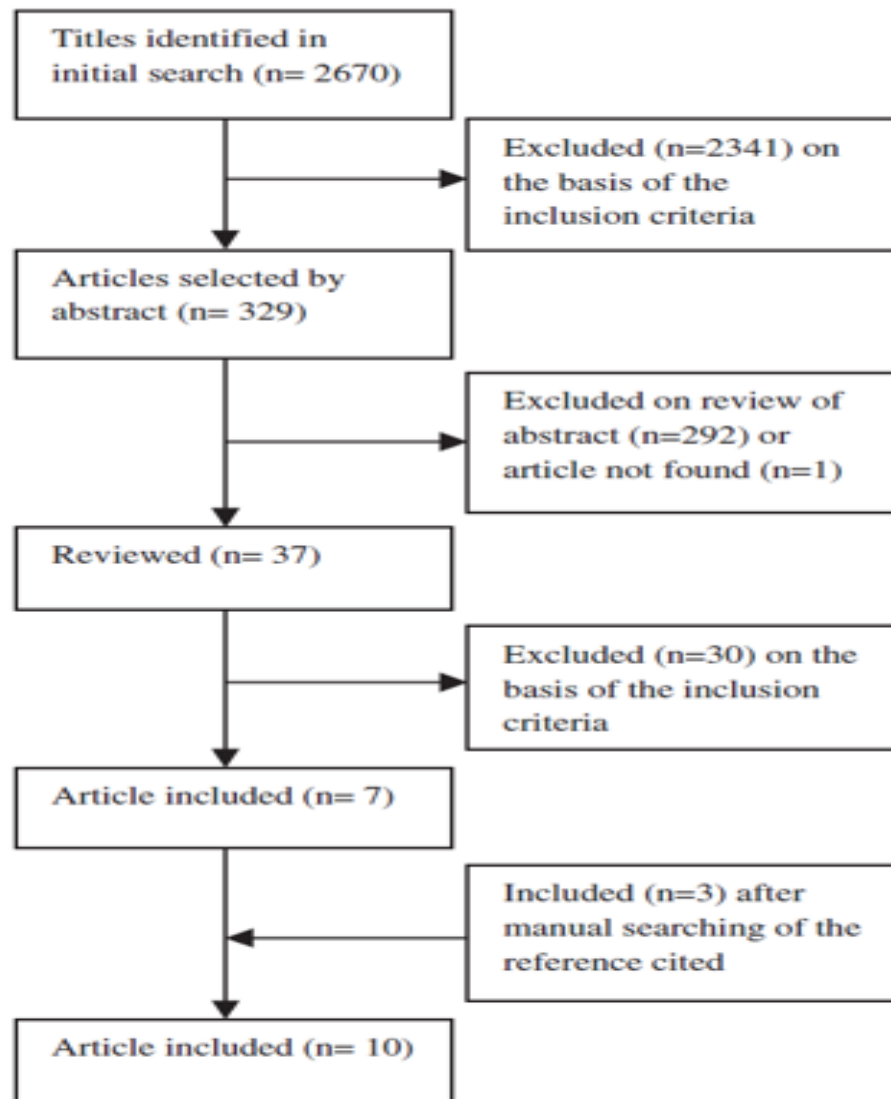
Titles identified in initial search (n= 2670)

Excluded (n=2341) on the basis of the inclusion criteria

Articles selected by abstract (n= 329)

Excluded on review of abstract (n=292) or article not found (n=1)

Reviewed (n= 37)

Excluded (n=30) on the basis of the inclusion criteria

Article included (n= 7)

Included (n=3) after manual searching of the reference cited

Article included (n= 10)